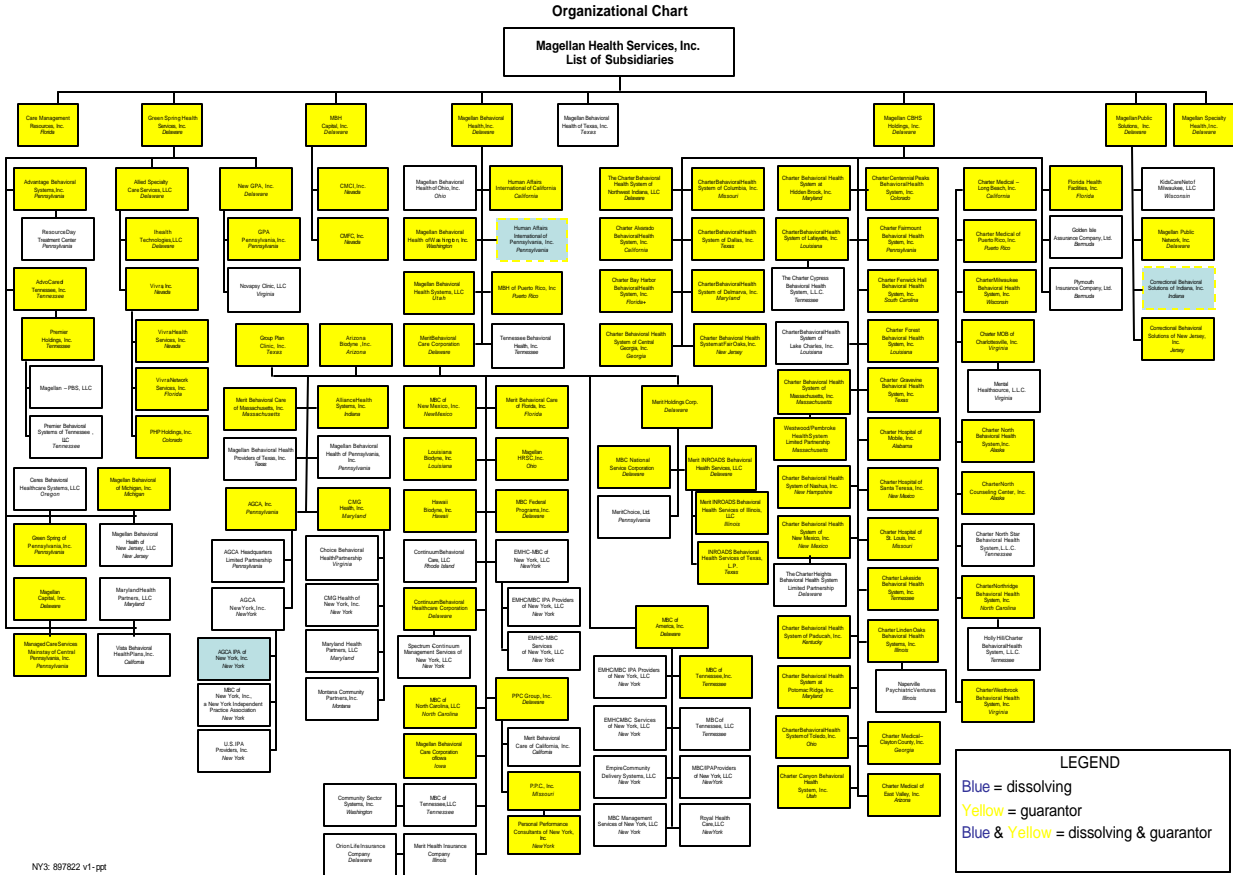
Organizational Chart

Magellan Health Services, Inc.
List of Subsidiaries

Care Management Resources, Inc. Florida

Green Spring Health Services, Inc. Delaware

MBH Capital, Inc. Delaware

Magellan Behavioral Health, Inc. Delaware

Magellan Behavioral Health of Texas, Inc. Texas

Magellan CBHS Holdings, Inc. Delaware

MagellanPublic Solutions, Inc. Delaware

Magellan Specialty Health, Inc. Delaware

Advantage Behavioral Systems, Inc. Pennsylvania

ResourceDay Treatment Center Pennsylvania

AdvoCare of Tennessee, Inc. Tennessee

Premier Holdings, Inc. Tennessee

Magellan – PBS, LLC

Premier Behavioral Systems of Tennessee, LLC Tennessee

Allied Specialty Care Services, LLC Delaware

Ihealth Technologies,LLC Delaware

Vivra Inc. Nevada

VivraHealth Services, Inc. Nevada

VivraNetwork Services, Inc. Florida

PHP Holdings, Inc. Colorado

New GPA, Inc. Delaware

GPA Pennsylvania,Inc. Pennsylvania

Novapsy Clinic, LLC Virginia

CMCI,Inc. Nevada

CMFC, Inc. Nevada

Magellan Behavioral Health of Ohio, Inc. Ohio

Human Affairs International of California California

Magellan Behavioral Health ofWashington, Inc. Washington

Human Affairs International of Pennsylvania, Inc. Pennsylvania

Magellan Behavioral Health Systems, LLC Utah

MBH of Puerto Rico, Inc Puerto Rico

MeritBehavioral Care Corporation Delaware

Tennessee Behavioral Health, Inc. Tennessee

Group Plan Clinic, Inc. Texas

Arizona Biodyne, Inc. Arizona

Merit Behavioral Care of Massachusetts, Inc. Massachusetts

Magellan Behavioral Health Providers of Texas, Inc. Texas

AGCA, Inc. Pennsylvania

AGCA Headquarters Limited Partnership Pennsylvania

AGCA NewYork,Inc. NewYork

AGCA IPA of New York, Inc. New York

MBC of New York, Inc., a New York Independent Practice Association New York

U.S.IPA Providers, Inc. New York

AllianceHealth Systems, Inc. Indiana

Magellan Behavioral Health of Pennsylvania, Inc. Pennsylvania

CMG Health, Inc. Maryland

Choice Behavioral HealthPartnership Virginia

CMG Health of New York, Inc. New York

Maryland Health Partners, LLC Maryland

Montana Community Partners,Inc. Montana

MBC of New Mexico, Inc. NewMexico

Louisiana Biodyne, Inc. Louisiana

Hawaii Biodyne, Inc. Hawaii

ContinuumBehavioral Care, LLC Rhode Island

ContinuumBehavioral Healthcare Corporation Delaware

Spectrum Continuum Management Services of New York, LLC New York

MBC of North Carolina, LLC North Carolina

Magellan Behavioral Care Corporation of Iowa Iowa

MBC of Tennessee,LLC Tennessee

Merit Health Insurance Company Illinois

Community Sector Systems, Inc. Washington

Orion Life Insurance Company Delaware

Merit Behavioral Care of Florida, Inc. Florida

Magellan HRSC,Inc. Ohio

MBC Federal Programs,Inc. Delaware

EMHC-MBC of New York, LLC NewYork

EMHCMBC IPA Providers of New York, LLC New York

EMHC-MBC Services of New York, LLC New York

PPC Group, Inc. Delaware

Merit Behavioral Care of California, Inc. California

P.P.C., Inc. Missouri

Personal Performance Consultants of New York, Inc. NewYork

Merit Holdings Corp. Delaware

MBC National Service Corporation Delaware

MeritChoice, Ltd. Pennsylvania

Merit INROADS Behavioral Health Services, LLC Delaware

Merit INROADS Behavioral Health Services of Illinois, LLC Illinois

INROADS Behavioral Health Services of Texas, L.P. Texas

MBC of America, Inc. Delaware

EMHC/MBC IPA Providers of New York, LLC New York

MBC of Tennessee,Inc. Tennessee

EMHCMBC Services of New York, LLC New York

MBCof Tennessee, LLC Tennessee

EmpireCommunity Delivery Systems, LLC New York

MBCIPAProviders of New York, LLC NewYork

MBC Management Services of New York, LLC New York

Royal Health Care,LLC NewYork

The Charter Behavioral Health System of Northwest Indiana, LLC Delaware

Charter Alvarado Behavioral Health System, Inc. California

Charter Bay Harbor Behavioral Health System, Inc. Florida

Charter Behavioral Health System of Central Georgia, Inc. Georgia

CharterBehavioralHealth System of Columbia, Inc. Missouri

CharterBehavioralHealth System of Dallas, Inc. Texas

CharterBehavioralHealth System of Delmarva, Inc. Maryland

Charter Behavioral Health SystemafFairOaks,Inc. New Jersey

Charter Behavioral Health System at Hidden Brook, Inc. Maryland

CharterBehavioralHealth System of Lafayette, Inc. Louisiana

The Charter Cypress Behavioral Health System, L.L.C. Tennessee

CharterBehavioralHealth System of Lake Charles, Inc. Louisiana

Charter Behavioral Health System of Massachusetts, Inc. Massachusetts

Westwood/Pembroke HealthSystem Limited Partnership Massachusetts

Charter Behavioral Health System of Nashua, Inc. New Hampshire

Charter Behavioral Health System of New Mexico, Inc. New Mexico

TheCharterHeights Behavioral Health System Limited Partnership Delaware

Charter Behavioral Health System of Paducah, Inc. Kentucky

Charter Behavioral Health System at Potomac Ridge, Inc. Maryland

CharterBehavioralHealth SystemofToledo, Inc. Ohio

Charter Canyon Behavioral Health System, Inc. Utah

CharterCentennial Peaks BehavioralHealth System, Inc. Colorado

Charter Fairmount Behavioral Health System, Inc. Pennsylvania

Charter Fenwick Hall Behavioral Health System, Inc. South Carolina

Charter Forest Behavioral Health System, Inc. Louisiana

Charter Grapevine Behavioral Health System, Inc. Texas

Charter Hospital of Mobile, Inc. Alabama

Charter Hospital of Santa Teresa, Inc. New Mexico

Charter Hospital of St. Louis, Inc. Missouri

CharterLakeside Behavioral Health System, Inc. Tennessee

Charter Linden Oaks Behavioral Health Systems, Inc. Illinois

Naperville PsychiatricVentures Illinois

Charter Medical– Clayton County, Inc. Georgia

Charter Medical of East Valley, Inc. Arizona

Charter Medical – Long Beach, Inc. California

Charter Medical of Puerto Rico, Inc. Puerto Rico

CharterMilwaukee Behavioral Health System, Inc. Wisconsin

Charter MOB of Charlottesville, Inc. Virginia

Mental Healthsource, L.L.C. Virginia

Charter North Behavioral Health System,Inc. Alaska

CharterNorth Counseling Center, Inc. Alaska

Charter North Star Behavioral Health System, L.L.C. Tennessee

CharterNorthridge Behavioral Health System, Inc. North Carolina

Holly Hill/Charter BehavioralHealth System, L.L.C. Tennessee

CharterWestbrook Behavioral Health System, Inc. Virginia

Florida Health Facilities, Inc. Florida

Golden Isle Assurance Company, Ltd. Bermuda

Plymouth Insurance Company, Ltd. Bermuda

KidsCareNetof Milwaukee, LLC Wisconsin

Magellan Public Network, Inc. Delaware

Correctional Behavioral Solutions of Indiana, Inc. Indiana

Correctional Behavioral Solutions of New Jersey, Inc. Jersey

Ceres Behavioral Healthcare Systems, LLC Oregon

Magellan Behavioral of Michigan, Inc. Michigan

Green Sping of Pennsylvania,Inc. Pennsylvania

Magellan Behavioral Health of New Jersey, LLC New Jersey

Magellan Capital, Inc. Delaware

MarylandHealth Partners, LLC Maryland

ManagedCareServices Mainstay of Central Pennsylvania, Inc. Pennsylvania

Vista Behavioral HealthPlans,Inc. California

LEGEND
Blue = dissolving
Yellow = guarantor
Blue & Yellow = dissolving & guarantor

NY3: 897822 v1-ppt